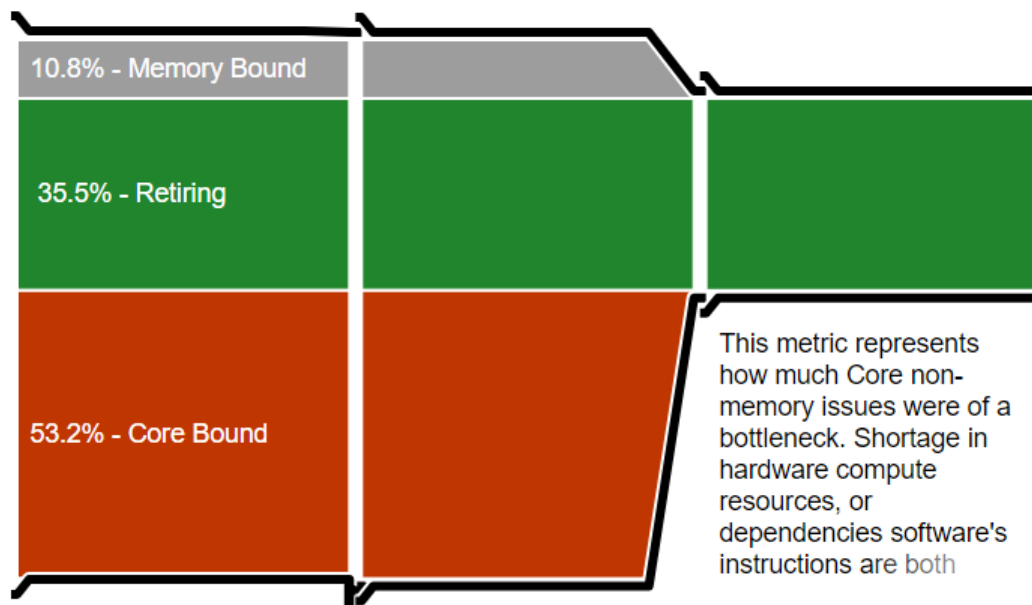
10.8% - Memory Bound

35.5% - Retiring

53.2% - Core Bound

This metric represents how much Core non-memory issues were of a bottleneck. Shortage in hardware compute resources, or dependencies software's instructions are both